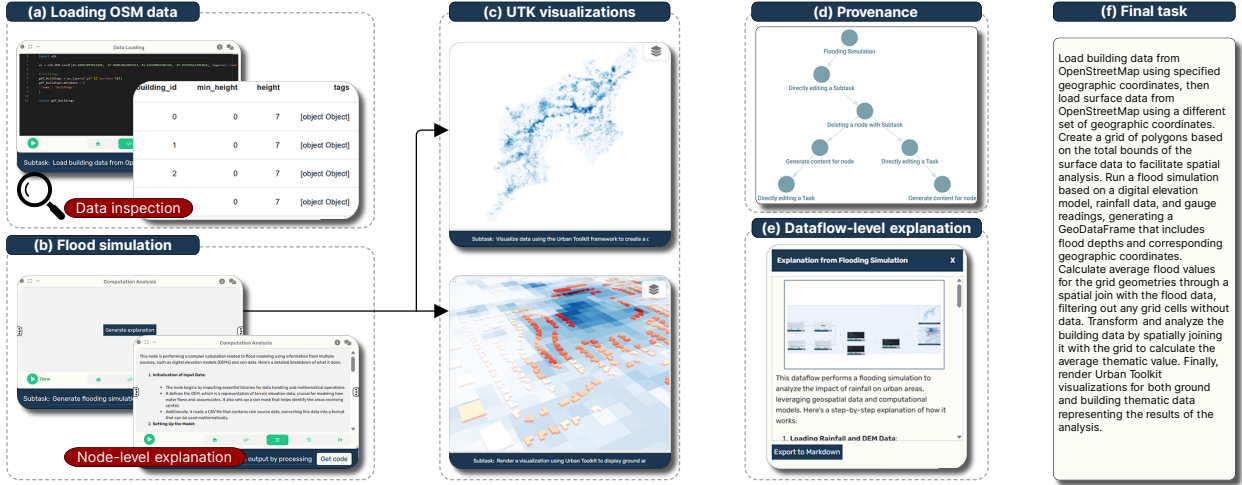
(a) Loading OSM data

Data Loading

| building_id | min_height | height | tags |
|---|---|---|---|
| 0 | 0 | 7 | [object Object] |
| 1 | 0 | 7 | [object Object] |
| 2 | 0 | 7 | [object Object] |
| 3 | 0 | 7 | [object Object] |

Subtask: Load building data from Op

Data inspection

(b) Flood simulation

Computation Analysis

Generate explanation

Done

Subtask: Generate flooding simulatio

Computation Analysis

This node is performing a complex calculation related to flood modeling using information from multiple sources, such as digital elevation models (DEM) and rain data. Here's a detailed breakdown of what it does:

1. Initialization of Input Data:

The node begins by importing essential libraries for data handling and mathematical operations.

It defines the DEM, which is a representation of terrain elevation data, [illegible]

Additionally, it reads a CSV file that contains rain source data, converting this data into a format that can be used mathematically.

2. Setting Up the Model

Node-level explanation

output by processing

Get code

(c) UTK visualizations

Subtask: Visualize data using the Urban Toolkit framework to create a c

Subtask: Render a visualization using Urban Toolkit to display ground ar

(d) Provenance

Flooding Simulation

Directly editing a Subtask

Deleting a node with Subtask

Generate content for node

Directly editing a Task

Directly editing a Task

Generate content for node

(e) Dataflow-level explanation

Explanation from Flooding Simulation

X

This dataflow performs a flooding simulation to analyze the impact of rainfall on urban areas, leveraging geospatial data and computational models. Here's a step-by-step explanation of how it works:

1. Loading Rainfall and DEM Data:

Export to Markdown

(f) Final task

Load building data from OpenStreetMap using specified geographic coordinates, then load surface data from OpenStreetMap using a different set of geographic coordinates. Create a grid of polygons based on the total bounds of the surface data to facilitate spatial analysis. Run a flood simulation based on a digital elevation model, rainfall data, and gauge readings, generating a GeoDataFrame that includes flood depths and corresponding geographic coordinates. Calculate average flood values for the grid geometries through a spatial join with the flood data, filtering out any grid cells without data. Transform and analyze the building data by spatially joining it with the grid to calculate the average thematic value. Finally, render Urban Toolkit visualizations for both ground and building thematic data representing the results of the analysis.